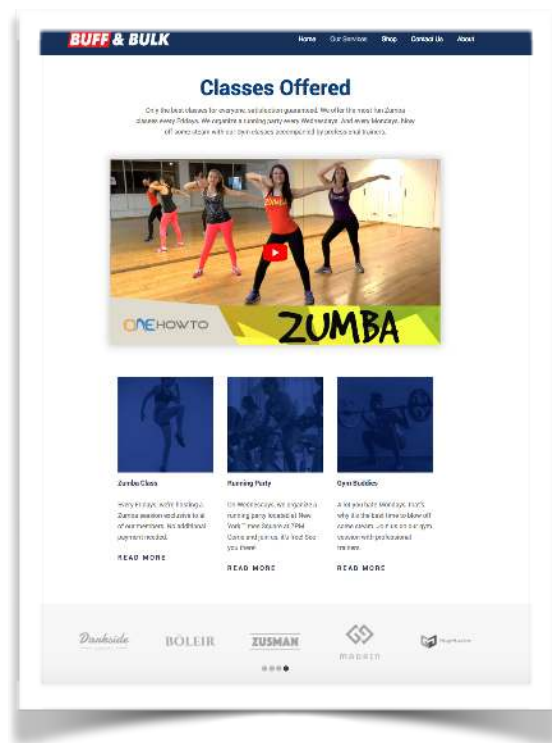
BUFF & BULK

Home Our Services Shop Contact Us About

Classes Offered

Only the best classes for everyone satisfaction guaranteed. We offer the most fun Zumba classes every Fridays. We organize a running party every Wednesdays. And every Mondays, blow off some steam with our own classes accompanied by professional trainers.

ONEHOWTO ZUMBA

Zumba Class

Every Fridays, we're hosting a Zumba session welcome to all of our members. No additional payment needed.

READ MORE

Running Party

On Wednesdays, we organize a running party located at New York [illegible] Come and join us. We'd See you there!

READ MORE

Gym Buddies

A lot you hate Mondays. That's why it's the best time to blow off some steam. Join us on our gym session with professional trainers.

READ MORE

Darkside BOLEIR ZUSMAN madein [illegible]